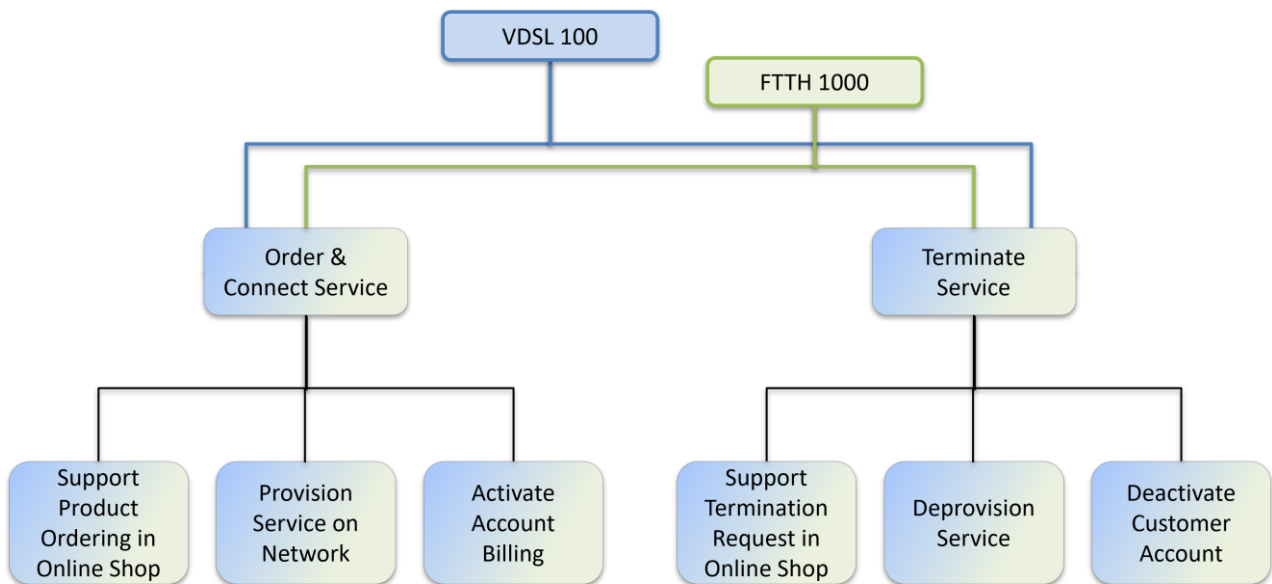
VDSL 100

FTTH 1000

Order & Connect Service

Terminate Service

Support Product Ordering in Online Shop

Provision Service on Network

Activate Account Billing

Support Termination Request in Online Shop

Deprovision Service

Deactivate Customer Account